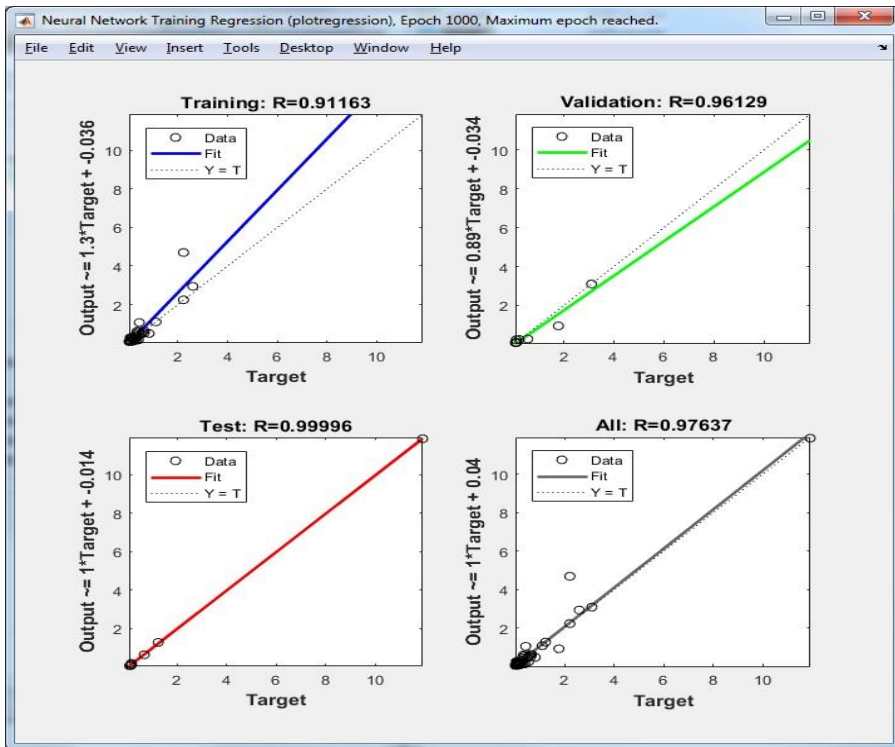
Neural Network Training Regression (plotregression), Epoch 1000, Maximum epoch reached.

File Edit View Insert Tools Desktop Window Help

Training: R=0.91163

Data
Fit
Y = T

Output ~= 1.3*Target + -0.036

10
8
6
4
2

2 4 6 8 10
Target

Validation: R=0.96129

Data
Fit
Y = T

Output ~= 0.89*Target + -0.034

10
8
6
4
2

2 4 6 8 10
Target

Test: R=0.99996

Data
Fit
Y = T

Output ~= 1*Target + -0.014

10
8
6
4
2

2 4 6 8 10
Target

All: R=0.97637

Data
Fit
Y = T

Output ~= 1*Target + 0.04

10
8
6
4
2

2 4 6 8 10
Target